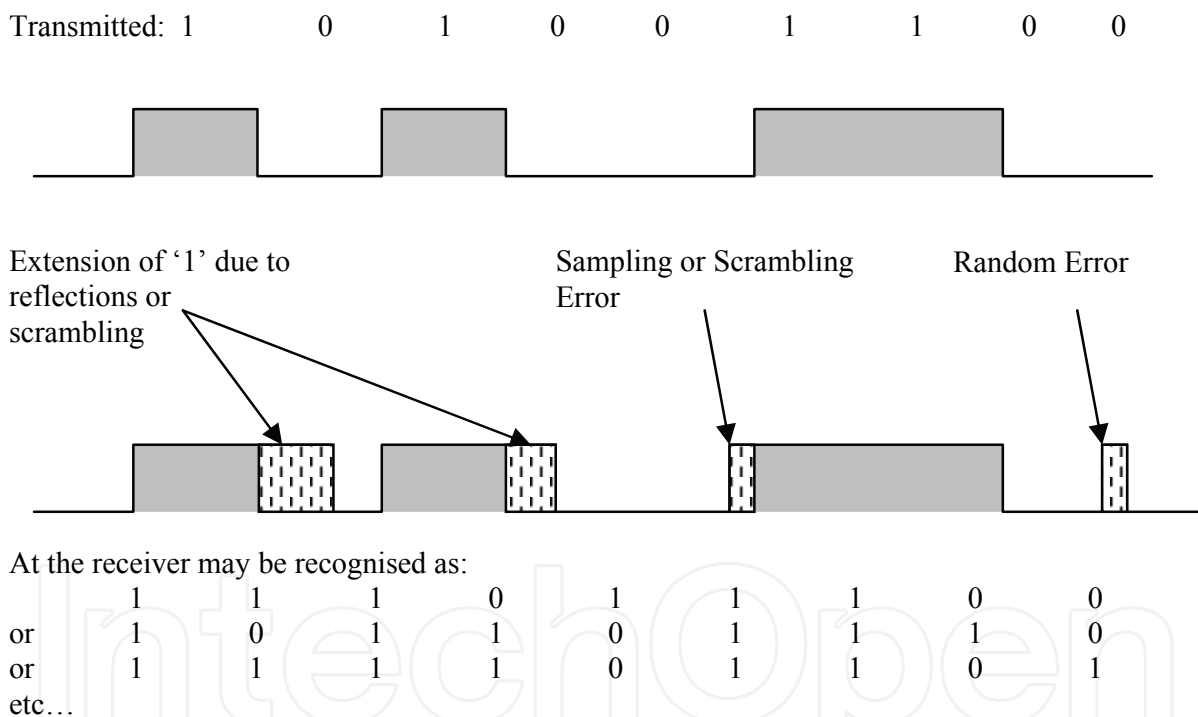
Transmitted: 1 0 1 0 0 1 1 0 0

Extension of '1' due to reflections or scrambling

Sampling or Scrambling Error

Random Error

At the receiver may be recognised as:

|  |  |  |  |  |  |  |  |  |  |
|---|---|---|---|---|---|---|---|---|---|
|  | 1 | 1 | 1 | 0 | 1 | 1 | 1 | 0 | 0 |
| or | 1 | 0 | 1 | 1 | 0 | 1 | 1 | 1 | 0 |
| or | 1 | 1 | 1 | 1 | 0 | 1 | 1 | 0 | 1 |

etc…

IntechOpen